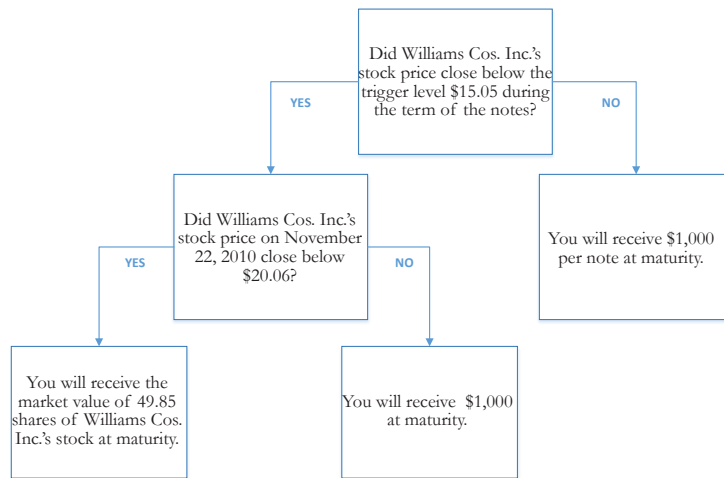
Did Williams Cos. Inc.'s stock price close below the trigger level $15.05 during the term of the notes?

YES

NO

Did Williams Cos. Inc.'s stock price on November 22, 2010 close below $20.06?

You will receive $1,000 per note at maturity.

YES

NO

You will receive the market value of 49.85 shares of Williams Cos. Inc.'s stock at maturity.

You will receive $1,000 at maturity.